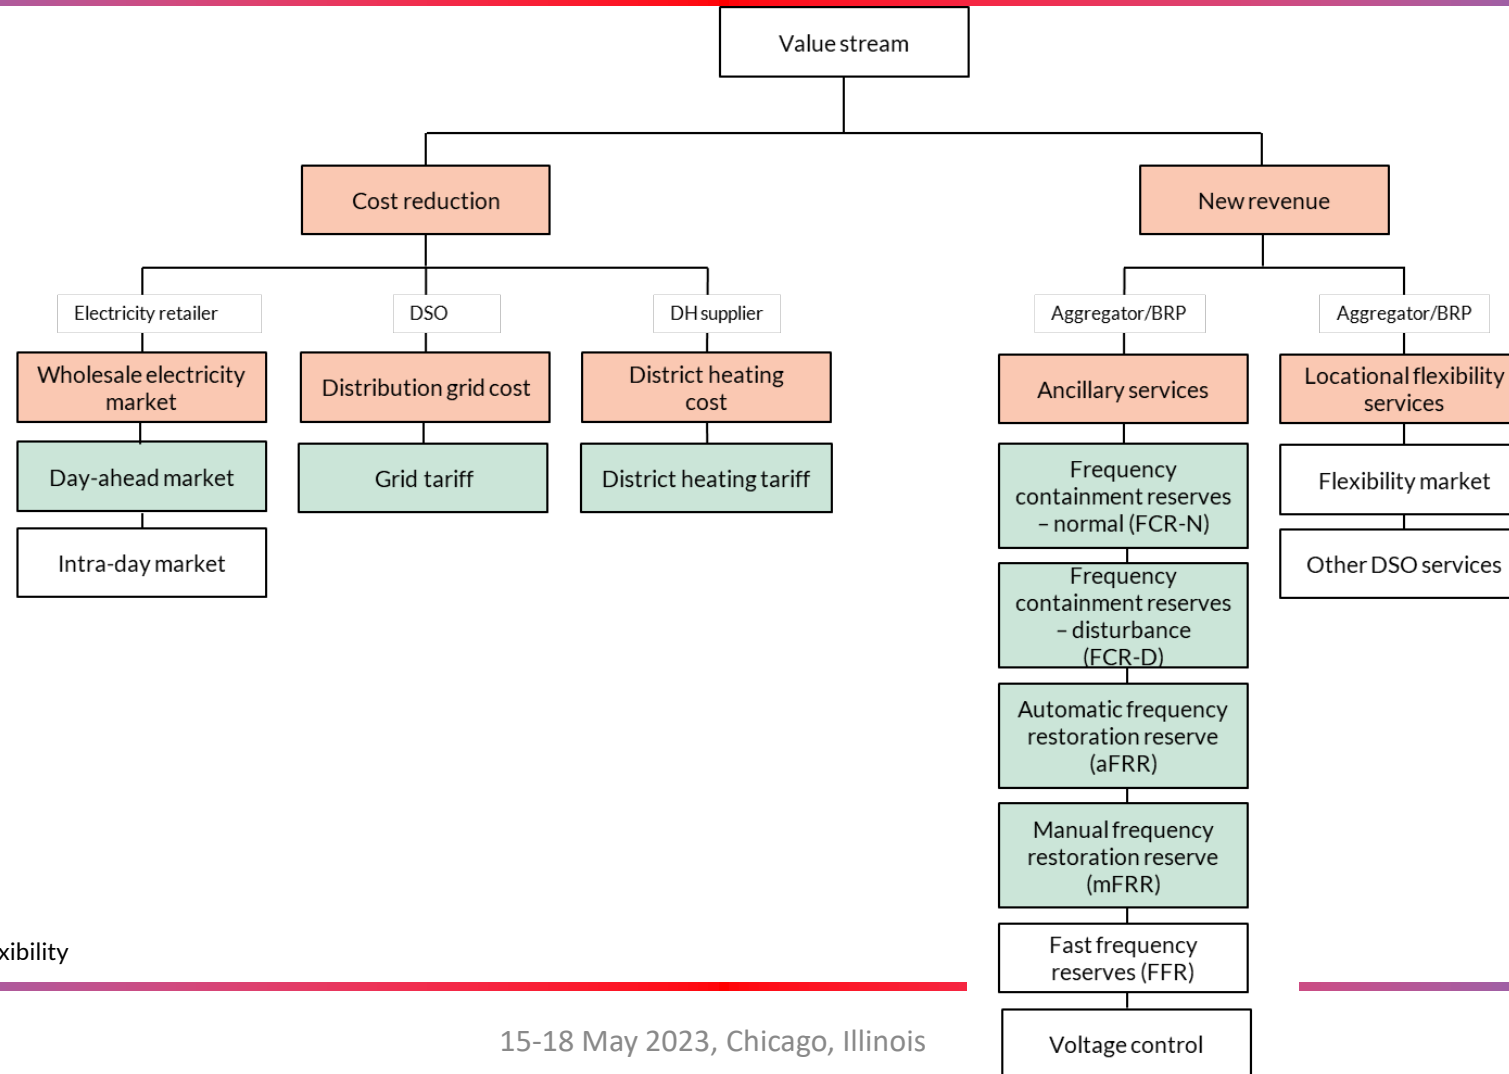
Value stream

Cost reduction

New revenue

Electricity retailer

DSO

DH supplier

Aggregator/BRP

Aggregator/BRP

Wholesale electricity market

Distribution grid cost

District heating cost

Ancillary services

Locational flexibility services

Day-ahead market

Grid tariff

District heating tariff

Frequency containment reserves – normal (FCR-N)

Flexibility market

Intra-day market

Other DSO services

Frequency containment reserves – disturbance (FCR-D)

Automatic frequency restoration reserve (aFRR)

Manual frequency restoration reserve (mFRR)

xibility

Fast frequency reserves (FFR)

15-18 May 2023, Chicago, Illinois

Voltage control